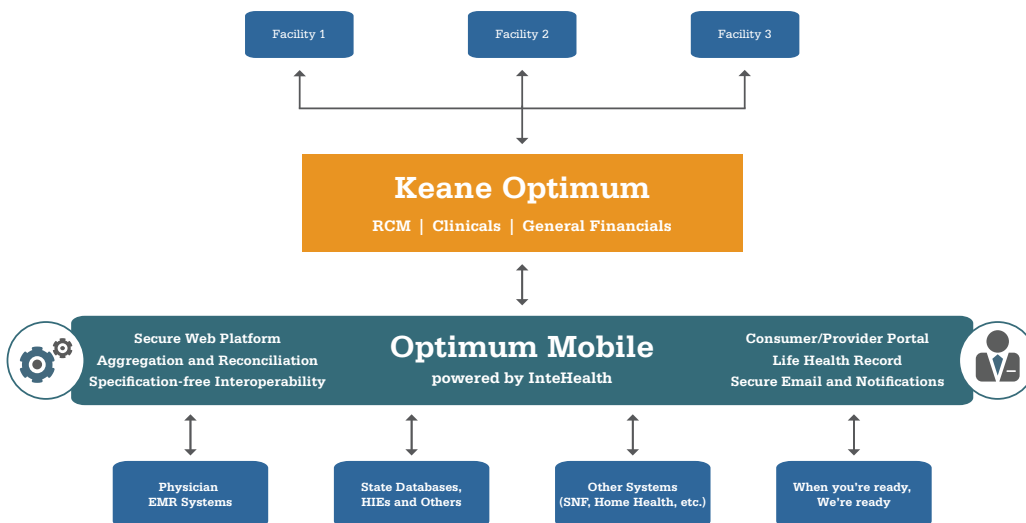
Facility 1

Facility 2

Facility 3

Keane Optimum

RCM | Clinicals | General Financials

Secure Web Platform
Aggregation and Reconciliation
Specification-free Interoperability

Optimum Mobile
powered by InteHealth

Consumer/Provider Portal
Life Health Record
Secure Email and Notifications

Physician EMR Systems

State Databases, HIEs and Others

Other Systems (SNF, Home Health, etc.)

When you're ready, We're ready